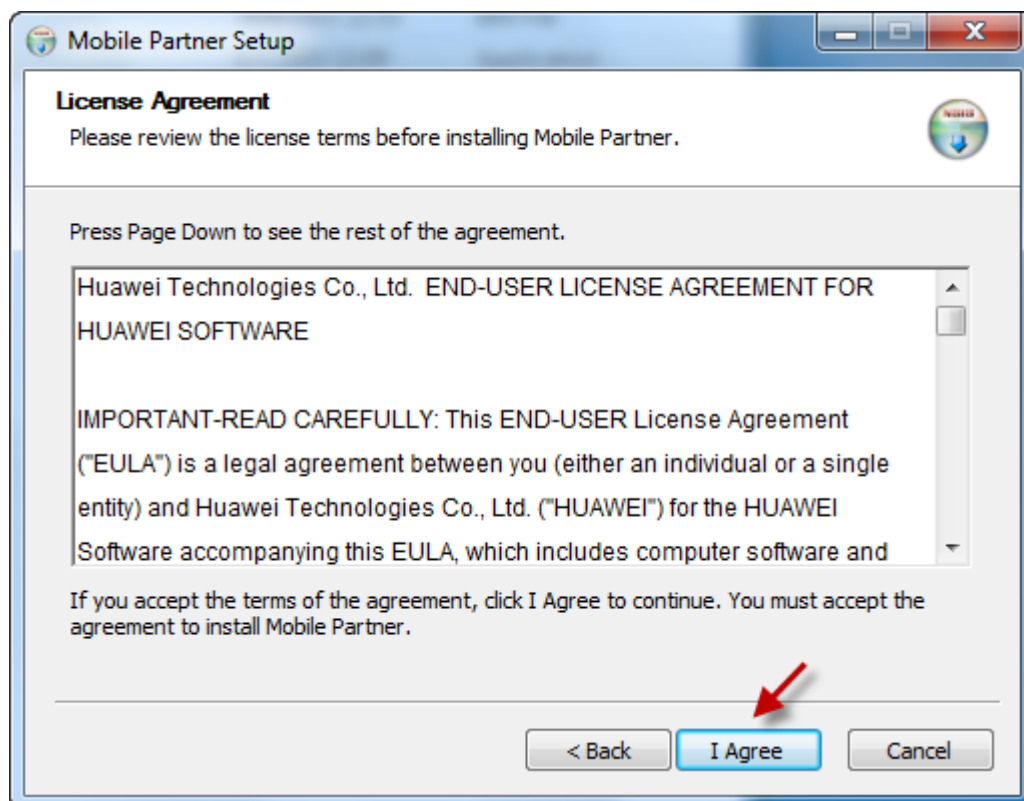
Mobile Partner Setup

License Agreement
Please review the license terms before installing Mobile Partner.

Press Page Down to see the rest of the agreement.

Huawei Technologies Co., Ltd. END-USER LICENSE AGREEMENT FOR HUAWEI SOFTWARE

IMPORTANT-READ CAREFULLY: This END-USER License Agreement ("EULA") is a legal agreement between you (either an individual or a single entity) and Huawei Technologies Co., Ltd. ("HUAWEI") for the HUAWEI Software accompanying this EULA, which includes computer software and

If you accept the terms of the agreement, click I Agree to continue. You must accept the agreement to install Mobile Partner.

< Back
I Agree
Cancel